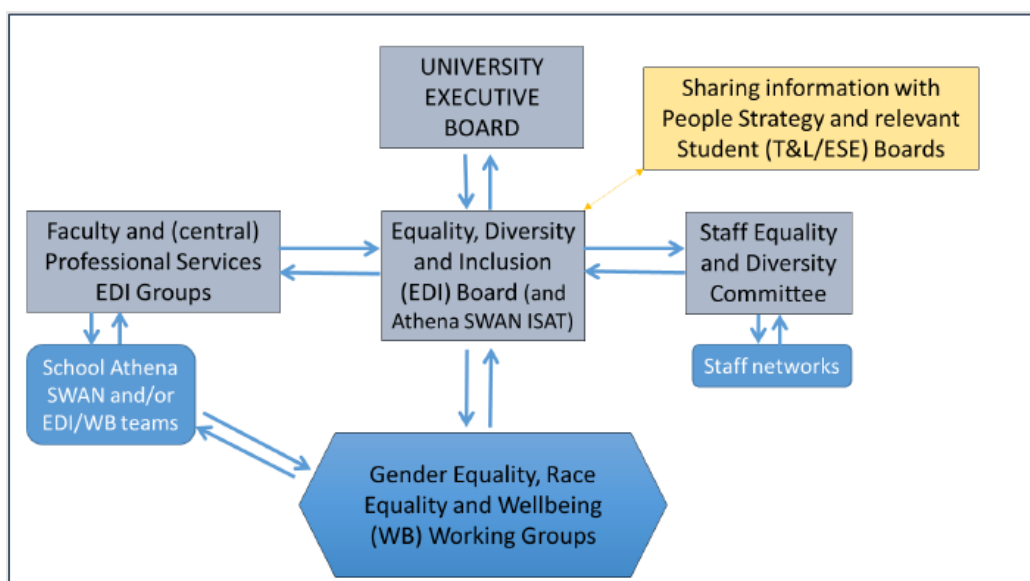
UNIVERSITY EXECUTIVE BOARD

Sharing information with People Strategy and relevant Student (T&L/ESE) Boards

Faculty and (central) Professional Services EDI Groups

Equality, Diversity and Inclusion (EDI) Board (and Athena SWAN ISAT)

Staff Equality and Diversity Committee

School Athena SWAN and/or EDI/WB teams

Staff networks

Gender Equality, Race Equality and Wellbeing (WB) Working Groups